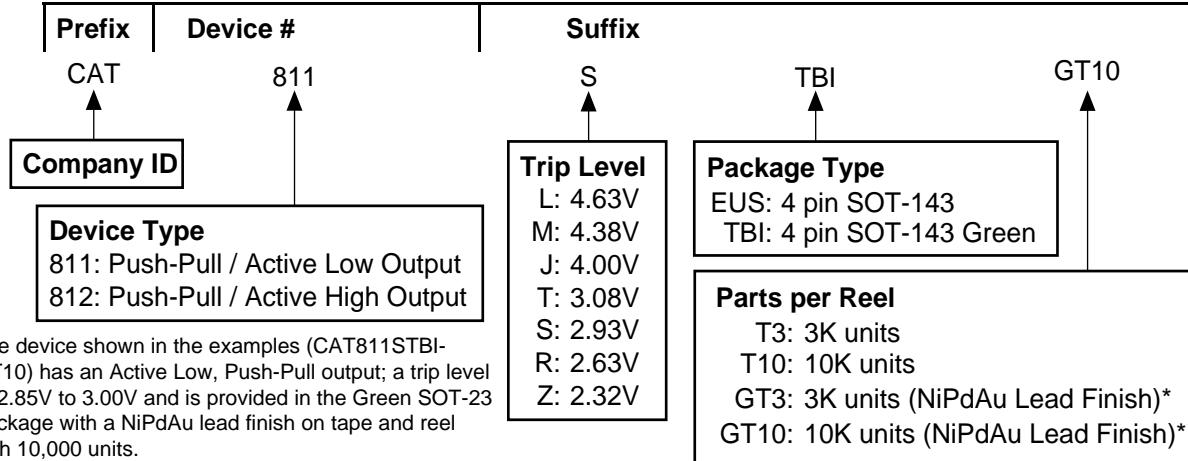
| Prefix | Device # | Suffix |
|---|---|---|

CAT 811 S TBI GT10

Company ID

Device Type
811: Push-Pull / Active Low Output
812: Push-Pull / Active High Output

Trip Level
L: 4.63V
M: 4.38V
J: 4.00V
T: 3.08V
S: 2.93V
R: 2.63V
Z: 2.32V

Package Type
EUS: 4 pin SOT-143
TBI: 4 pin SOT-143 Green

Parts per Reel
T3: 3K units
T10: 10K units
GT3: 3K units (NiPdAu Lead Finish)*
GT10: 10K units (NiPdAu Lead Finish)*

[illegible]e device shown in the examples (CAT811STBI-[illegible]T10) has an Active Low, Push-Pull output; a trip level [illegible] 2.85V to 3.00V and is provided in the Green SOT-23 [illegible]ckage with a NiPdAu lead finish on tape and reel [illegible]h 10,000 units.